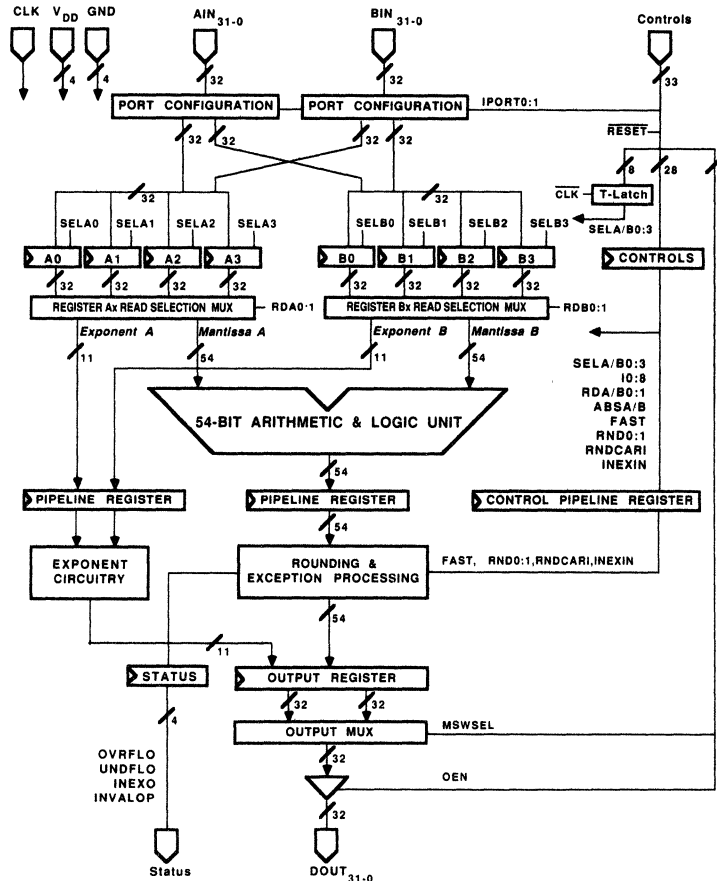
CLK $V_{DD}$ GND

4 4

$AIN_{31-0}$

32

$BIN_{31-0}$

32

Controls

33

PORT CONFIGURATION

PORT CONFIGURATION

IPORT0:1

32 32

32 32

$\overline{RESET}$

8 28

$\overline{CLK}$ T-Latch

SELA/B0:3

32

32

SELA0 SELA1 SELA2 SELA3

SELB0 SELB1 SELB2 SELB3

A0 A1 A2 A3

B0 B1 B2 B3

32 32 32 32

32 32 32 32

CONTROLS

REGISTER Ax READ SELECTION MUX

RDA0:1

REGISTER Bx READ SELECTION MUX

RDB0:1

Exponent A

Mantissa A

Exponent B

Mantissa B

11 54 11 54

SELA/B0:3
I0:8
RDA/B0:1
ABSA/B
FAST
RND0:1
RNDCARI
INEXIN

54-BIT ARITHMETIC & LOGIC UNIT

54

PIPELINE REGISTER

PIPELINE REGISTER

CONTROL PIPELINE REGISTER

54

EXPONENT CIRCUITRY

ROUNDING & EXCEPTION PROCESSING

FAST, RND0:1,RNDCARI,INEXIN

54

11

STATUS

OUTPUT REGISTER

4

32 32

OUTPUT MUX

MSWSEL

OVRFLO
UNDFLO
INEXO
INVALOP

OEN

32

Status

$DOUT_{31-0}$